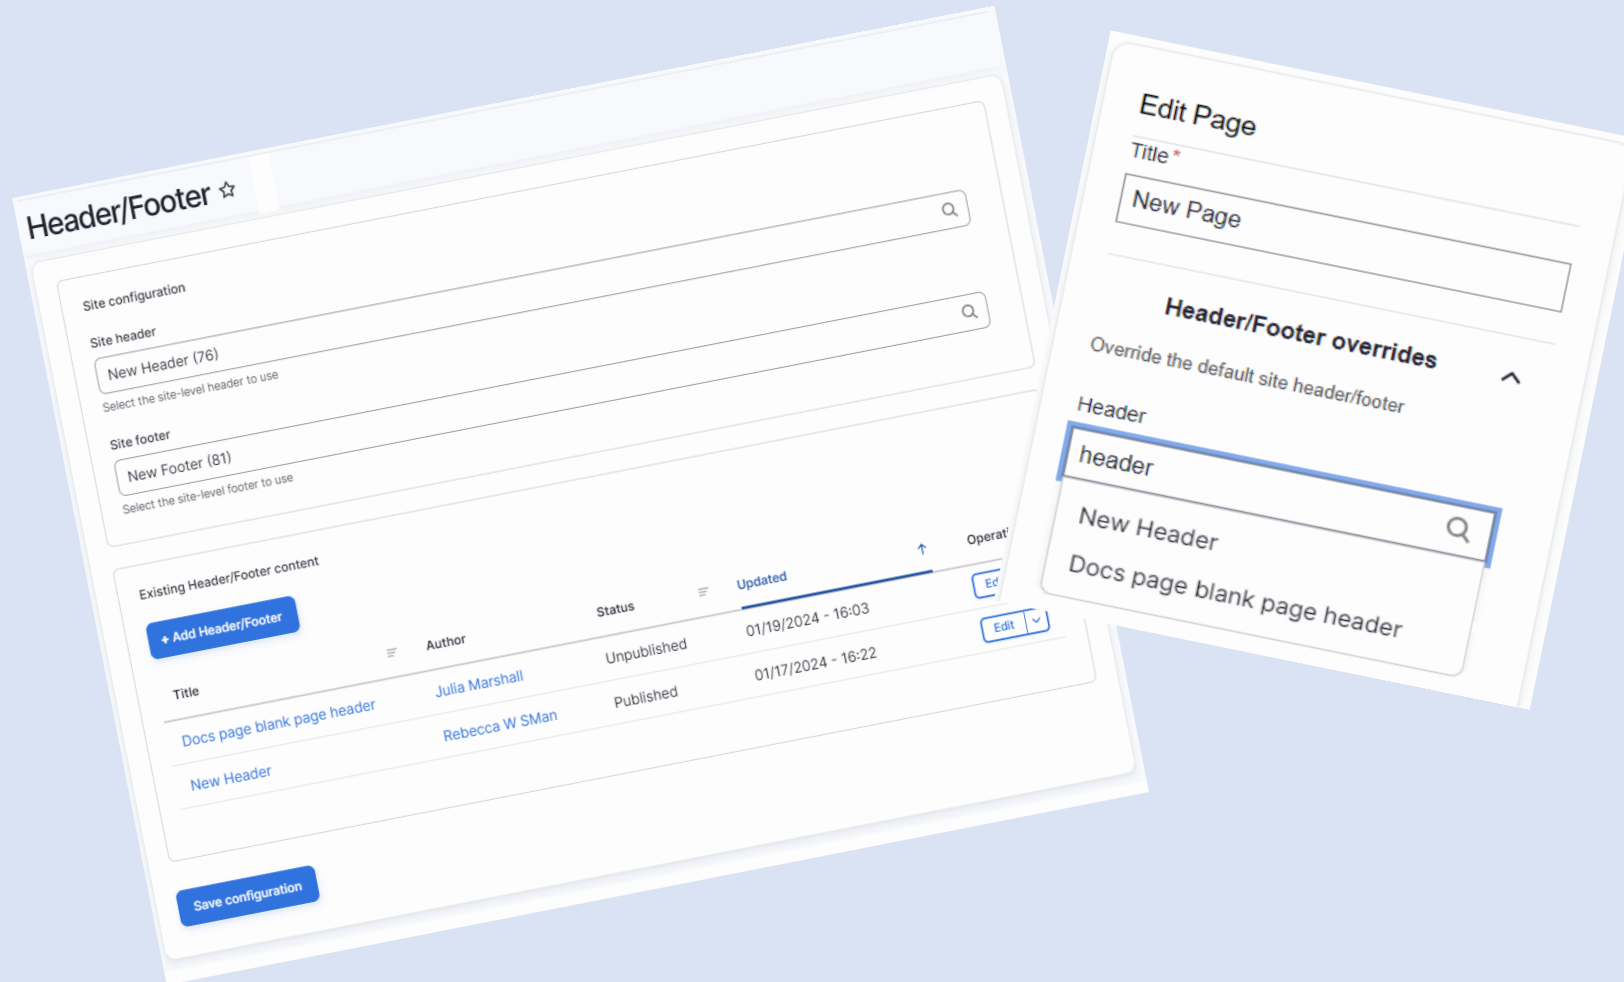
Header/Footer ☆

Site configuration

Site header

New Header (76)

Select the site-level header to use

Site footer

New Footer (81)

Select the site-level footer to use

Existing Header/Footer content

+ Add Header/Footer

| Title | Author | Status | Updated | Operat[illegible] |
|---|---|---|---|---|
| Docs page blank page header | Julia Marshall | Unpublished | 01/19/2024 - 16:03 | Ed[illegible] |
| New Header | Rebecca W SMan | Published | 01/17/2024 - 16:22 | Edit |

Save configuration

Edit Page

Title *

New Page

Header/Footer overrides

Override the default site header/footer

Header

header

New Header

Docs page blank page header